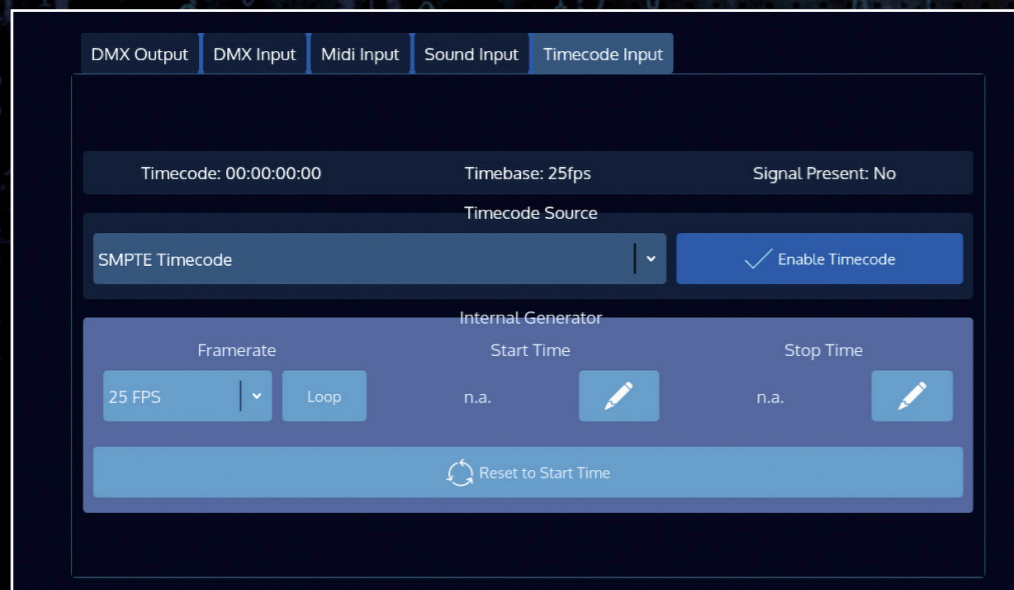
DMX Output | DMX Input | Midi Input | Sound Input | Timecode Input

Timecode: 00:00:00:00

Timebase: 25fps

Signal Present: No

Timecode Source

SMPTE Timecode

Enable Timecode

Internal Generator

Framerate

Start Time

Stop Time

25 FPS

Loop

n.a.

n.a.

Reset to Start Time